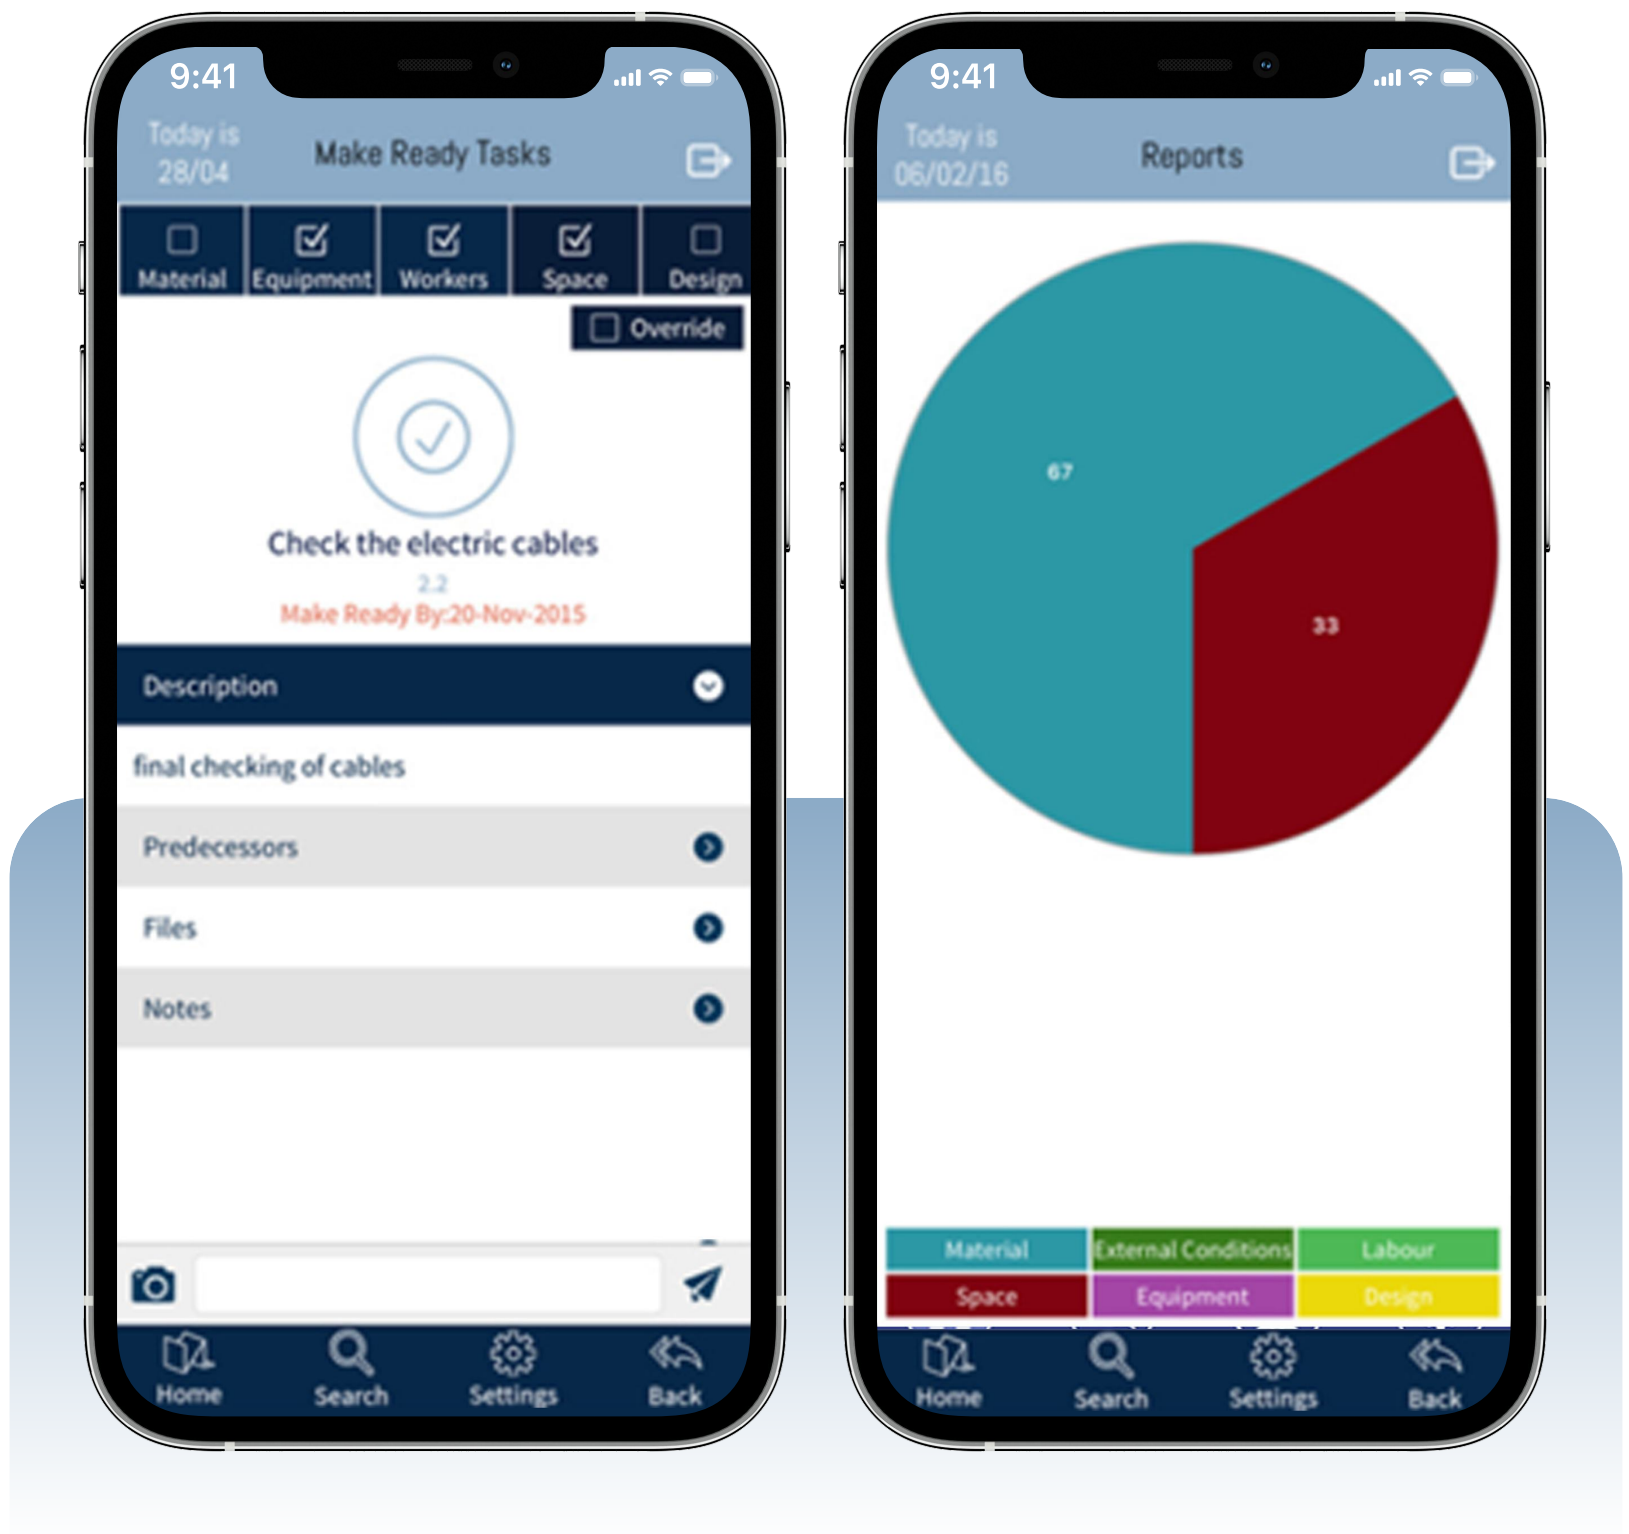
9:41

Today is 28/04

Make Ready Tasks

Material
Equipment
Workers
Space
Design

Override

Check the electric cables

2.2

Make Ready By:20-Nov-2015

Description

final checking of cables

Predecessors

Files

Notes

Home
Search
Settings
Back

9:41

Today is 06/02/16

Reports

67

33

| Material | External Conditions | Labour |
|---|---|---|
| Space | Equipment | Design |

Home
Search
Settings
Back